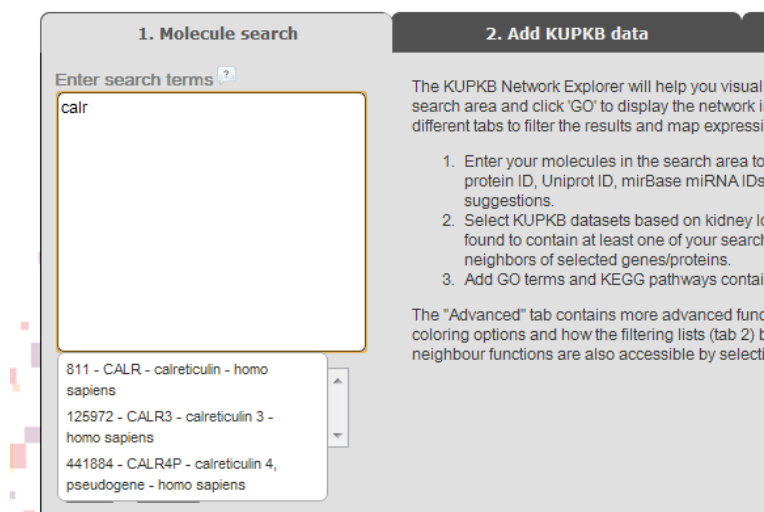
1. Molecule search

2. Add KUPKB data

Enter search terms ?

calr

811 - CALR - calreticulin - homo sapiens
125972 - CALR3 - calreticulin 3 - homo sapiens
441884 - CALR4P - calreticulin 4, pseudogene - homo sapiens

The KUPKB Network Explorer will help you visual search area and click 'GO' to display the network i different tabs to filter the results and map expressi

1. Enter your molecules in the search area to protein ID, Uniprot ID, mirBase miRNA IDs suggestions.
2. Select KUPKB datasets based on kidney lo found to contain at least one of your search neighbors of selected genes/proteins.
3. Add GO terms and KEGG pathways contai

The "Advanced" tab contains more advanced func coloring options and how the filtering lists (tab 2) b neighbour functions are also accessible by selecti